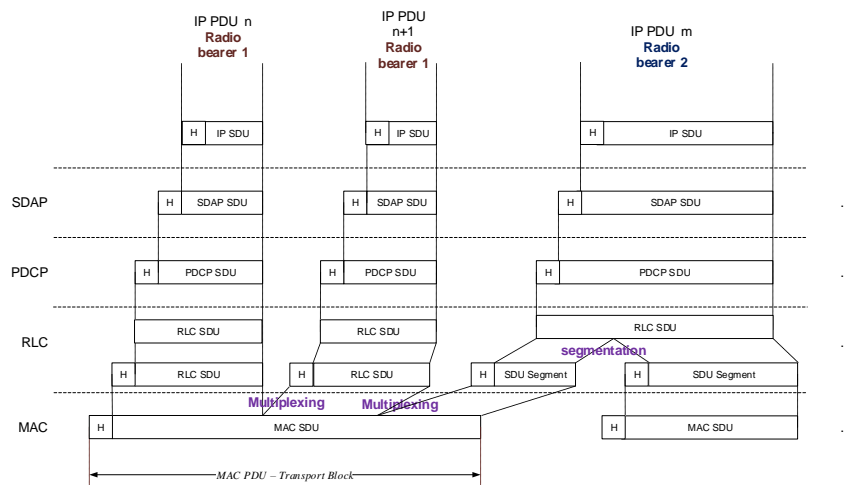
IP PDU n
Radio bearer 1

IP PDU n+1
Radio bearer 1

IP PDU m
Radio bearer 2

H IP SDU
H IP SDU
H IP SDU

SDAP
H SDAP SDU
H SDAP SDU
H SDAP SDU

PDCP
H PDCP SDU
H PDCP SDU
H PDCP SDU

RLC
RLC SDU
RLC SDU
RLC SDU
segmentation
H RLC SDU
H RLC SDU
H SDU Segment
H SDU Segment

Multiplexing
Multiplexing

MAC
H MAC SDU
H MAC SDU

MAC PDU – Transport Block